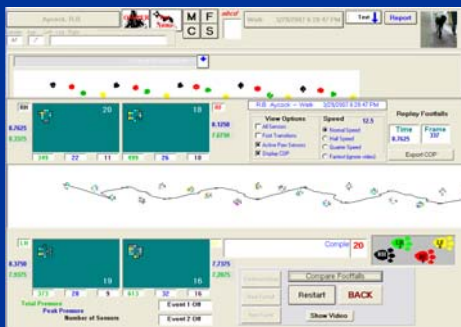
Aycock, R.B.

M F
C S

Walk 1/29/2007 6:28:47 PM

Test

Report

Left Right

20

16

0.7625

0.3375

349 22 11

699 26 10

0.1250

7.0750

R.B. Aycock -- Walk 1/29/2007 6:28:47 PM

View Options

All Sensors

Foot Transitions

Active Paw Sensors

Display COP

Speed 12.5

Normal Speed

Half Speed

Quarter Speed

Fastest (ignore video)

Replay Footfalls

Time 0.7625

Frame 337

Export COP

Comple 20

0.3750

7.9375

19

16

7.7375

2.0875

373 28 9

613 30 16

Total Pressure

Peak Pressure

Number of Sensors

Event 1 Off

Event 2 Off

Compare Footfalls

Restart

BACK

Show Video